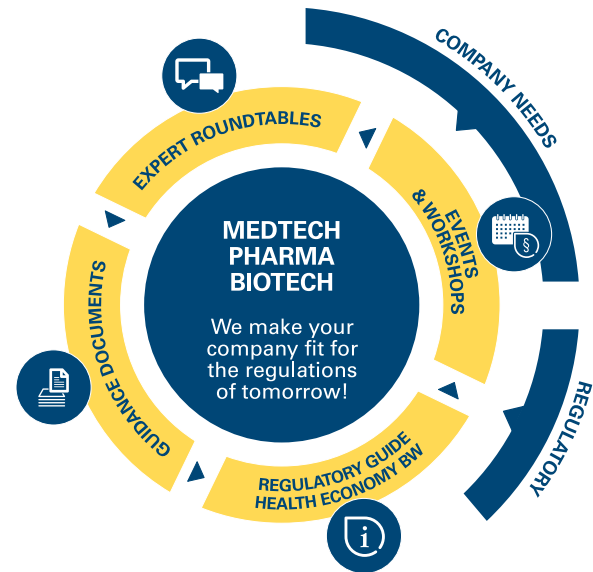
COMPANY NEEDS

EXPERT ROUNDTABLES

EVENTS & WORKSHOPS

MEDTECH
PHARMA
BIOTECH

We make your company fit for the regulations of tomorrow!

GUIDANCE DOCUMENTS

REGULATORY GUIDE HEALTH ECONOMY BW

REGULATORY